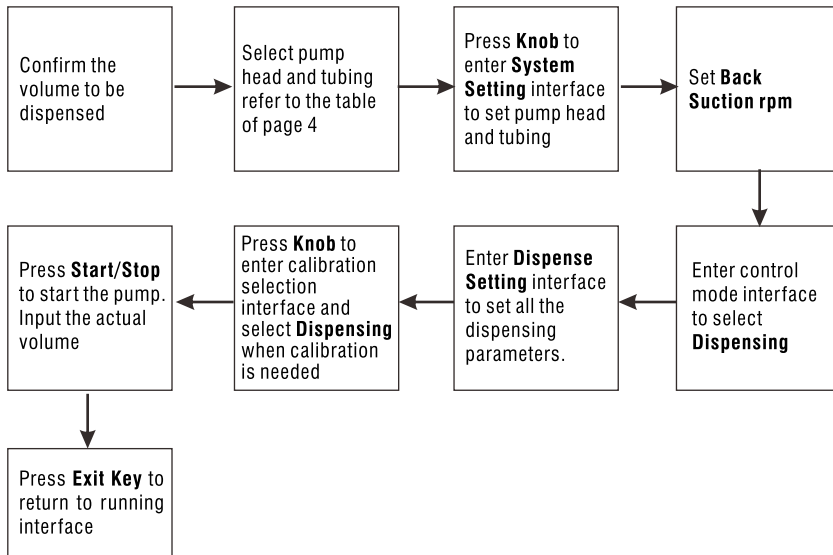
Confirm the volume to be dispensed

Select pump head and tubing refer to the table of page 4

Press Knob to enter System Setting interface to set pump head and tubing

Set Back Suction rpm

Enter control mode interface to select Dispensing

Enter Dispense Setting interface to set all the dispensing parameters.

Press Knob to enter calibration selection interface and select Dispensing when calibration is needed

Press Start/Stop to start the pump. Input the actual volume

Press Exit Key to return to running interface